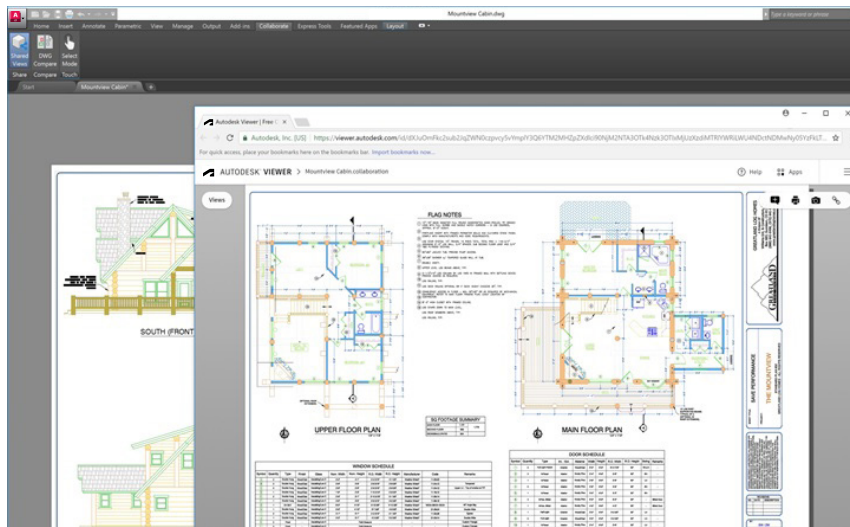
Mountview Cabin.dwg

Type a keyword or phrase

Home Insert Annotate Parametric View Manage Output Add-ins Collaborate Express Tools Featured Apps Layout

Shared Views

DWG Compare

Select Mode

Share Compare Touch

Start Mountview Cabin*

Autodesk Viewer | Free

Autodesk, Inc. [US] https://viewer.autodesk.com/id/dXJuOmFkc2sub2JqZWN0czpvcy5vYmplY3Q6YTM2MHZpZXdlci90NjM2NTA3OTk4Nzk3OTIxMjUzNDMTRlYWRlLWU4NDctNDMwNy05YzFkLT

For quick access, place your bookmarks here on the bookmarks bar. Import bookmarks now...

AUTODESK VIEWER > Mountview Cabin.collaboration

Help Apps

Views

SOUTH (FRONT)

FLAG NOTES

UPPER FLOOR PLAN

MAIN FLOOR PLAN

SQ FOOTAGE SUMMARY

WINDOW SCHEDULE

DOOR SCHEDULE

THE MOUNTVIEW

SAVE PERFORMANCE